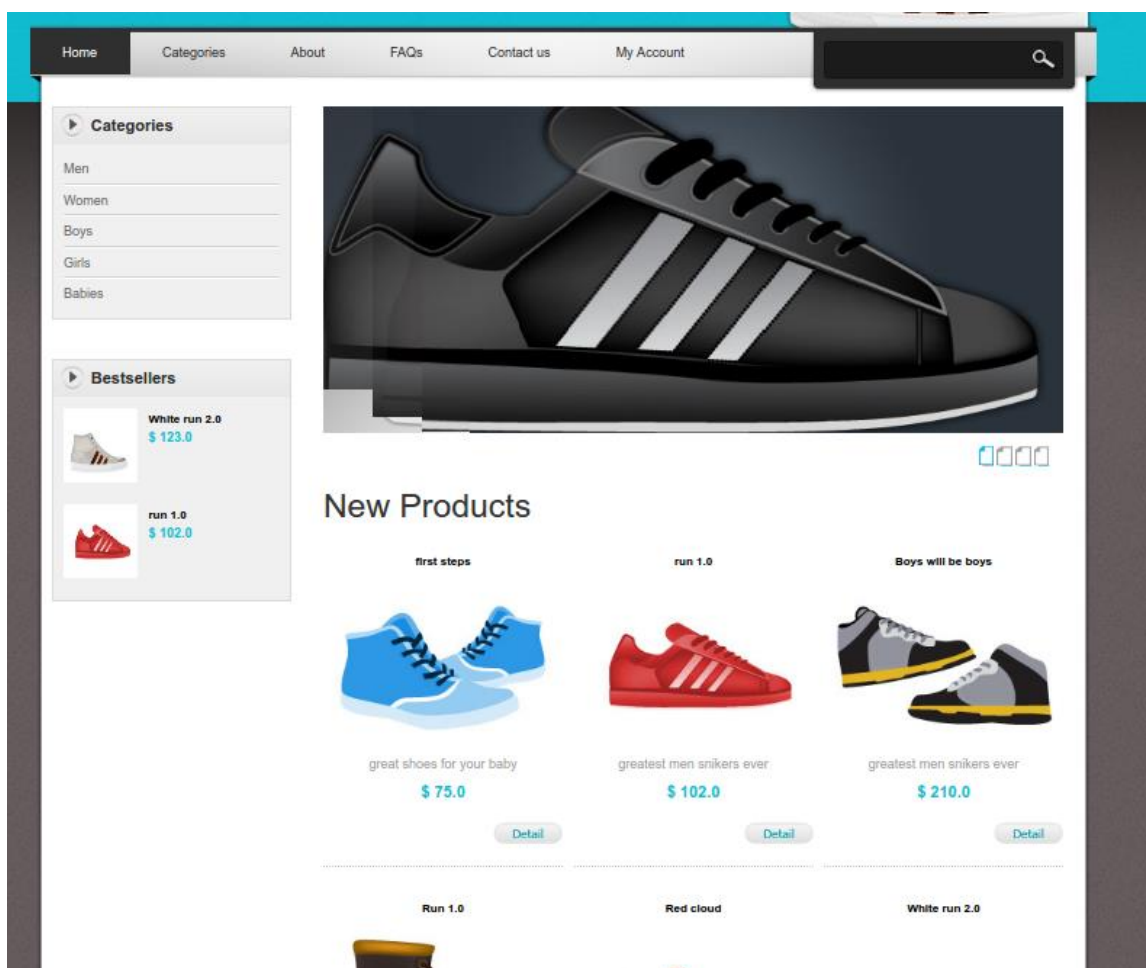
Home Categories About FAQs Contact us My Account

Categories

Men

Women

Boys

Girls

Babies

Bestsellers

White run 2.0
$ 123.0

run 1.0
$ 102.0

New Products

first steps

great shoes for your baby

$ 75.0

Detail

run 1.0

greatest men snikers ever

$ 102.0

Detail

Boys will be boys

greatest men snikers ever

$ 210.0

Detail

Run 1.0

Red cloud

White run 2.0